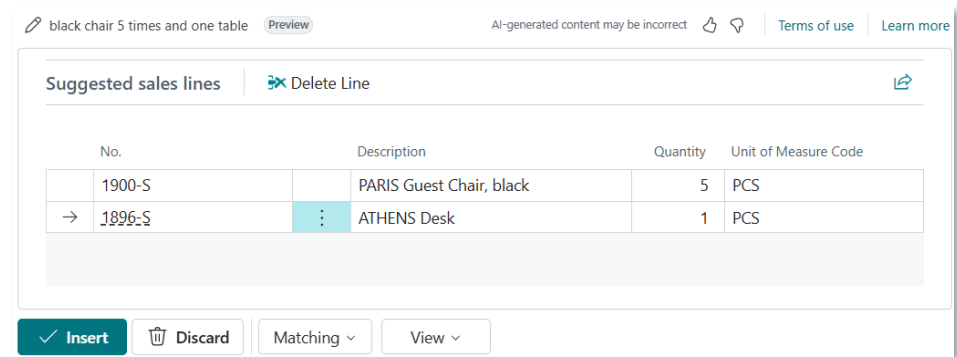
black chair 5 times and one table Preview

AI-generated content may be incorrect

Terms of use

Learn more

Suggested sales lines

Delete Line

| | No. | | Description | Quantity | Unit of Measure Code |
|---|---|---|---|---|---|
| | 1900-S | | PARIS Guest Chair, black | 5 | PCS |
| → | 1896-S | ⋮ | ATHENS Desk | 1 | PCS |

Insert

Discard

Matching

View